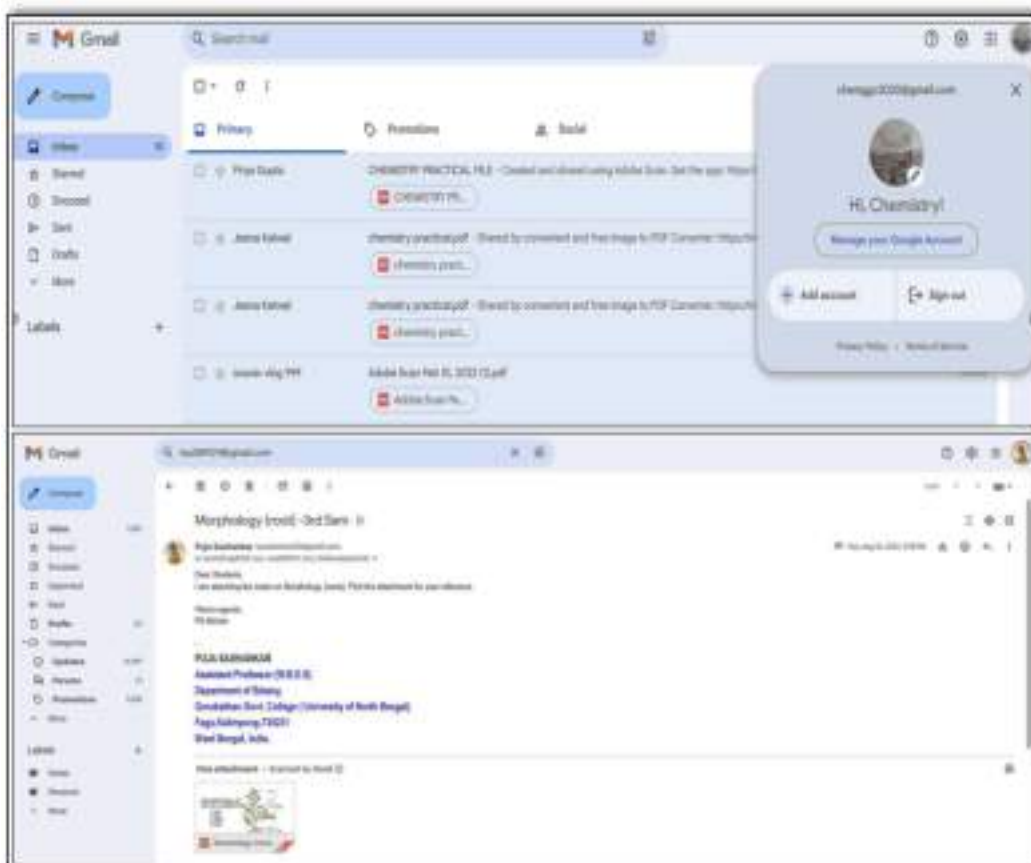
Gmail

Search mail

Compose

Inbox

Starred

Snoozed

Sent

Drafts

More

Labels

Primary

Promotions

Social

Priya Gupta

CHEMISTRY PRACTICAL FILE - Created and shared using Adobe Scan. Get the app: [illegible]

CHEMISTRY PR...

Jeena Kahwal

chemistry practical.pdf - Shared by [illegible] and free image to PDF Converter: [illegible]

chemistry pract...

Jeena Kahwal

chemistry practical.pdf - Shared by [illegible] and free image to PDF Converter: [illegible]

chemistry pract...

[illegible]

Adobe Scan Feb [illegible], 2023 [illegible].pdf

Adobe Scan Fe...

chemgg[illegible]@gmail.com

Hi, Chemistry!

Manage your Google Account

Add account

Sign out

Privacy Policy • Terms of Service

Gmail

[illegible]@gmail.com

Compose

Inbox

Starred

Snoozed

Important

Sent

Drafts

Categories

Updates

Forums

Promotions

More

Labels

Morphology (root) -3rd Sem

Puja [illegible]

Dear Students,
I am attaching the notes on Morphology (root). Find the attachment for your reference.

Warm regards,
PK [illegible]

PUJA KARMAKAR
Assistant Professor (W.B.E.S)
Department of Botany
Gorubathan Govt. College (University of North Bengal)
Fagu,Kalimpong,735231
West Bengal, India.

One attachment • Scanned by Gmail

Morphology (root)